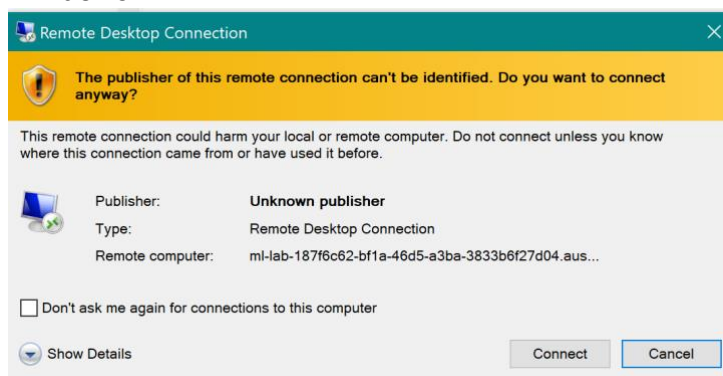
Remote Desktop Connection

The publisher of this remote connection can't be identified. Do you want to connect anyway?

This remote connection could harm your local or remote computer. Do not connect unless you know where this connection came from or have used it before.

| Publisher: | Unknown publisher |
|---|---|
| Type: | Remote Desktop Connection |
| Remote computer: | ml-lab-187f6c62-bf1a-46d5-a3ba-3833b6f27d04.aus... |

Don't ask me again for connections to this computer

Show Details

Connect

Cancel